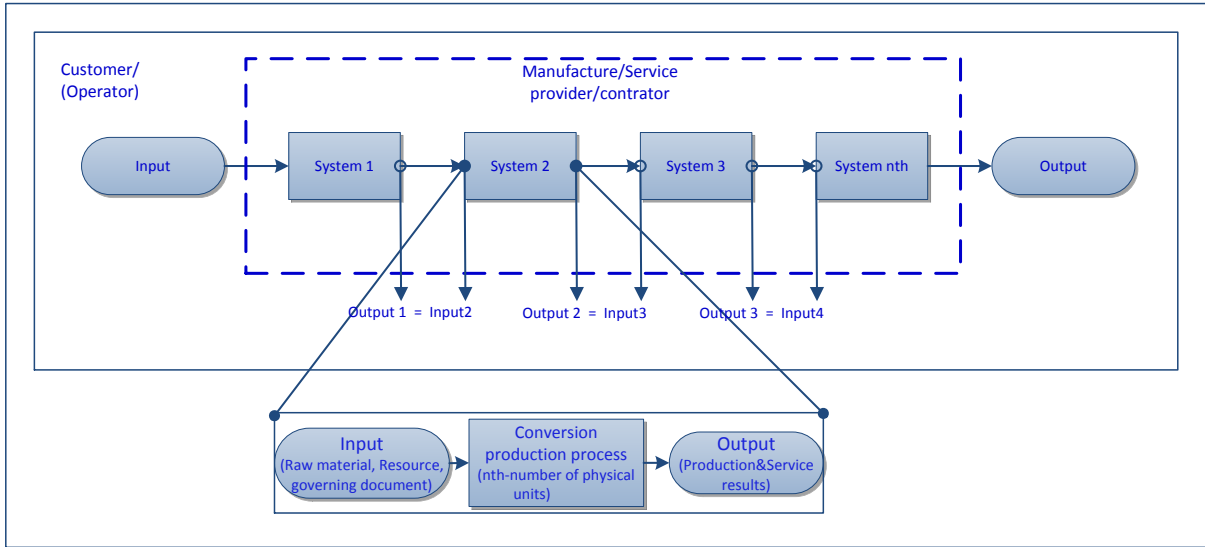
Customer/
(Operator)

Manufacture/Service
provider/contrator

Input

System 1

System 2

System 3

System nth

Output

Output 1 = Input2

Output 2 = Input3

Output 3 = Input4

Input
(Raw material, Resource, governing document)

Conversion production process
(nth-number of physical units)

Output
(Production&Service results)